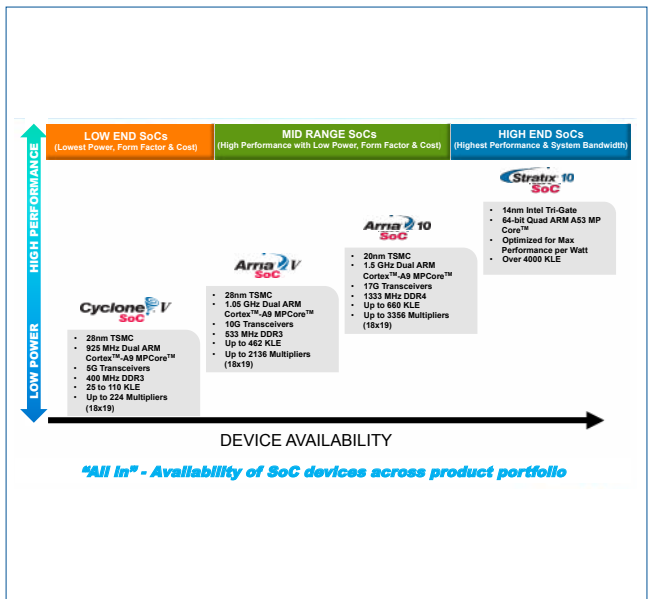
LOW END SoCs
(Lowest Power, Form Factor & Cost)

MID RANGE SoCs
(High Performance with Low Power, Form Factor & Cost)

HIGH END SoCs
(Highest Performance & System Bandwidth)

HIGH PERFORMANCE

LOW POWER

Stratix 10 SoC

- 14nm Intel Tri-Gate
- 64-bit Quad ARM A53 MP Core$^{TM}$
- Optimized for Max Performance per Watt
- Over 4000 KLE

Arria 10 SoC

- 20nm TSMC
- 1.5 GHz Dual ARM Cortex$^{TM}$-A9 MPCore$^{TM}$
- 17G Transceivers
- 1333 MHz DDR4
- Up to 660 KLE
- Up to 3356 Multipliers (18x19)

Arria V SoC

- 28nm TSMC
- 1.05 GHz Dual ARM Cortex$^{TM}$-A9 MPCore$^{TM}$
- 10G Transceivers
- 533 MHz DDR3
- Up to 462 KLE
- Up to 2136 Multipliers (18x19)

Cyclone V SoC

- 28nm TSMC
- 925 MHz Dual ARM Cortex$^{TM}$-A9 MPCore$^{TM}$
- 5G Transceivers
- 400 MHz DDR3
- 25 to 110 KLE
- Up to 224 Multipliers (18x19)

DEVICE AVAILABILITY

"All in" - Availability of SoC devices across product portfolio